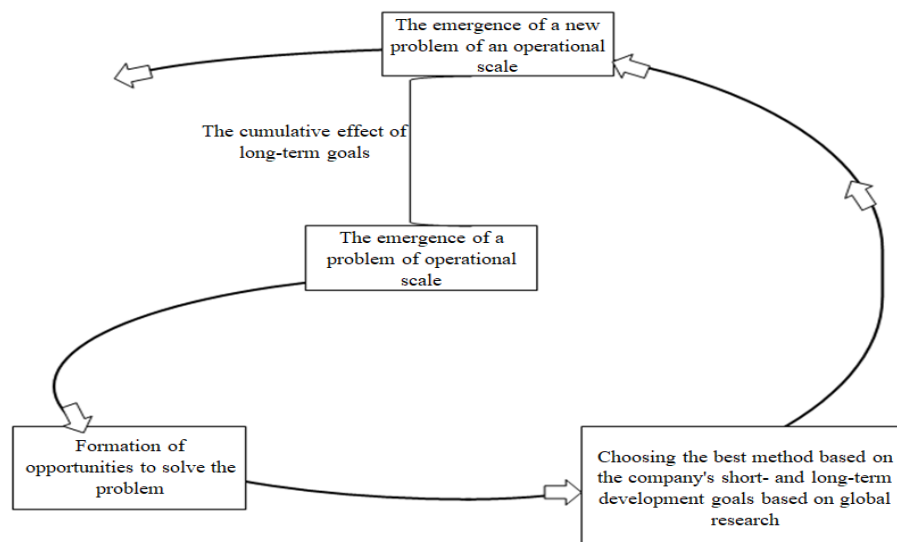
The emergence of a new problem of an operational scale

The cumulative effect of long-term goals

The emergence of a problem of operational scale

Formation of opportunities to solve the problem

Choosing the best method based on the company's short- and long-term development goals based on global research